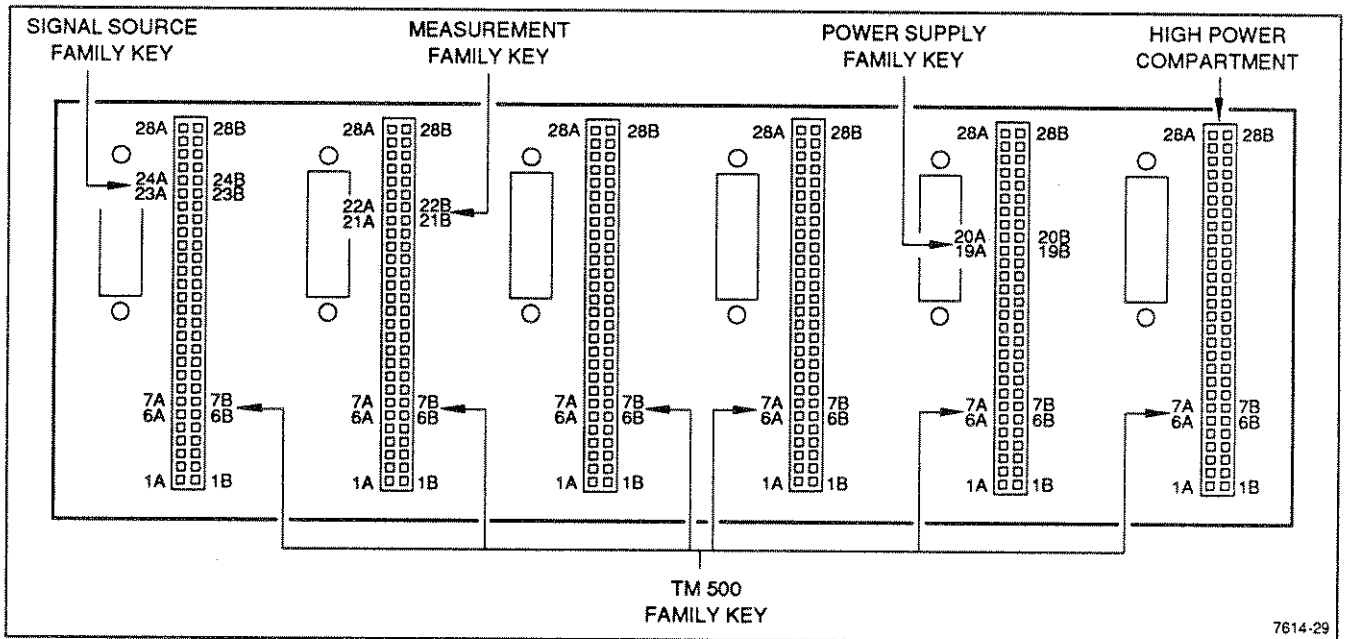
SIGNAL SOURCE FAMILY KEY

MEASUREMENT FAMILY KEY

POWER SUPPLY FAMILY KEY

HIGH POWER COMPARTMENT

28A 28B
24A 24B
23A 23B
7A 7B
6A 6B
1A 1B

28A 28B
22A 22B
21A 21B
7A 7B
6A 6B
1A 1B

28A 28B
7A 7B
6A 6B
1A 1B

28A 28B
7A 7B
6A 6B
1A 1B

28A 28B
20A 20B
19A 19B
7A 7B
6A 6B
1A 1B

28A 28B
7A 7B
6A 6B
1A 1B

TM 500 FAMILY KEY

7614-29